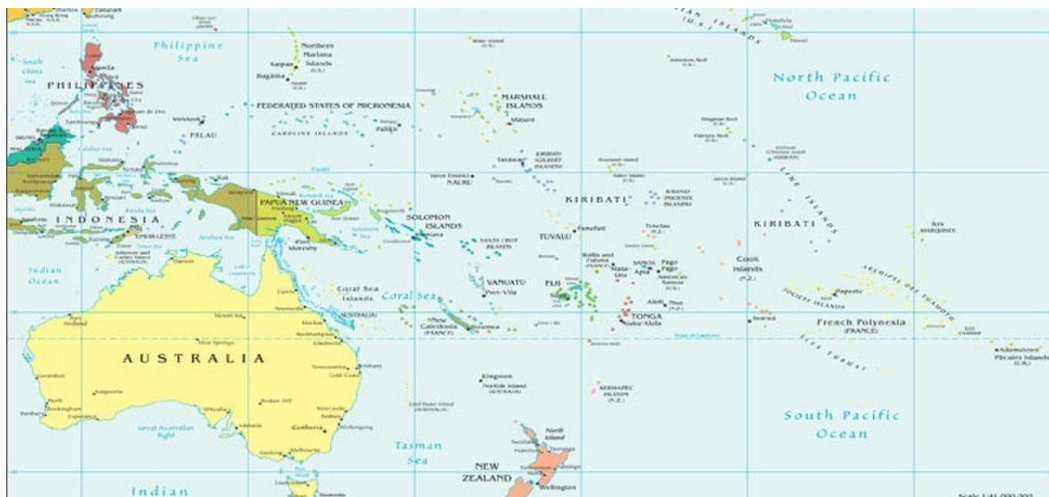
Philippine Sea

Northern Mariana Islands (U.S.)

Saipan

Hagåtña

Guam (U.S.)

PHILIPPINES

Manila

South China Sea

FEDERATED STATES OF MICRONESIA

PALAU

Melekeok

CAROLINE ISLANDS

Palikir

MARSHALL ISLANDS

Majuro

North Pacific Ocean

Tarawa

KIRIBATI

NAURU

INDONESIA

PAPUA NEW GUINEA

Port Moresby

SOLOMON ISLANDS

Honiara

TUVALU

Funafuti

KIRIBATI

Cook Islands (N.Z.)

Indian Ocean

Coral Sea Islands

Coral Sea

VANUATU

Port-Vila

FIJI

Suva

Wallis and Futuna (France)

SAMOA

Apia

Pago Pago

American Samoa (U.S.)

Niue (N.Z.)

TONGA

Nuku'alofa

New Caledonia (FRANCE)

Nouméa

Papeete

French Polynesia (FRANCE)

AUSTRALIA

Canberra

Kingston

Norfolk Island (AUSTRALIA)

KERMADEC ISLANDS (N.Z.)

Adamstown

Pitcairn Islands (U.K.)

Great Australian Bight

Tasman Sea

NEW ZEALAND

Wellington

North Island

South Pacific Ocean

Indian

Scale 1:41,000,000